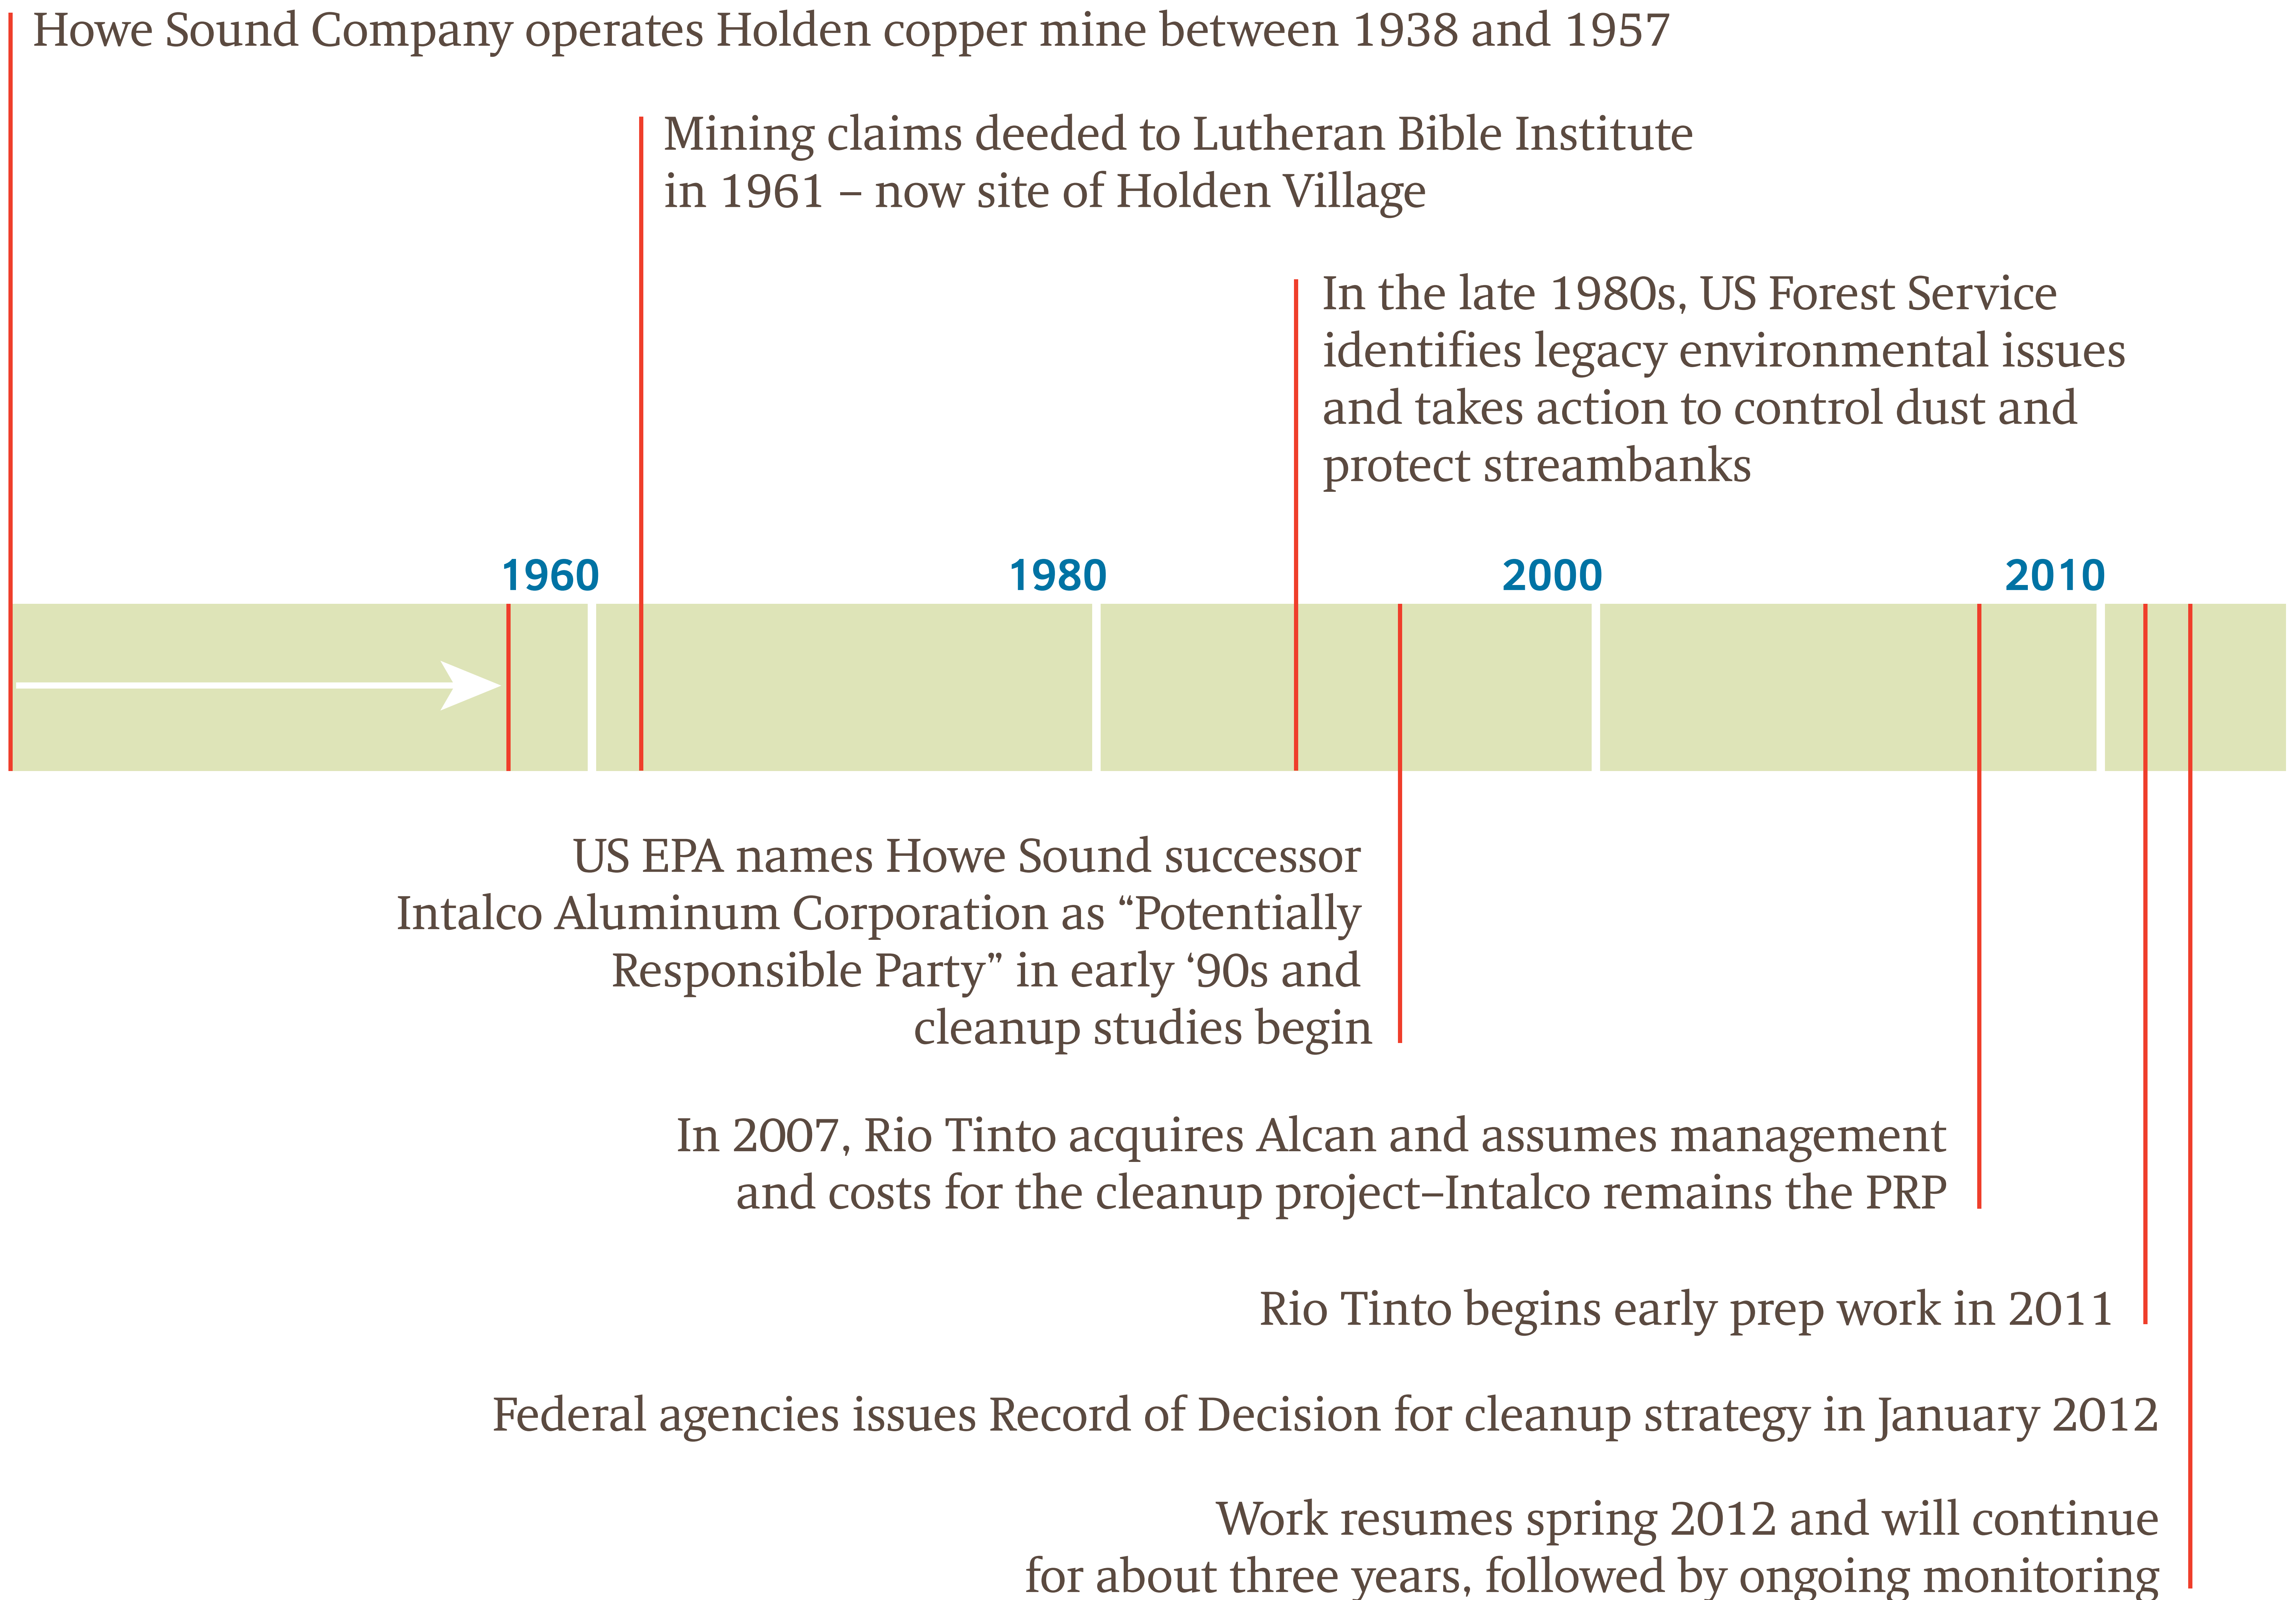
Howe Sound Company operates Holden copper mine between 1938 and 1957

Mining claims deeded to Lutheran Bible Institute in 1961 – now site of Holden Village

In the late 1980s, US Forest Service identifies legacy environmental issues and takes action to control dust and protect streambanks

1960

1980

2000

2010

US EPA names Howe Sound successor Intalco Aluminum Corporation as "Potentially Responsible Party" in early '90s and cleanup studies begin

In 2007, Rio Tinto acquires Alcan and assumes management and costs for the cleanup project–Intalco remains the PRP

Rio Tinto begins early prep work in 2011

Federal agencies issues Record of Decision for cleanup strategy in January 2012

Work resumes spring 2012 and will continue for about three years, followed by ongoing monitoring